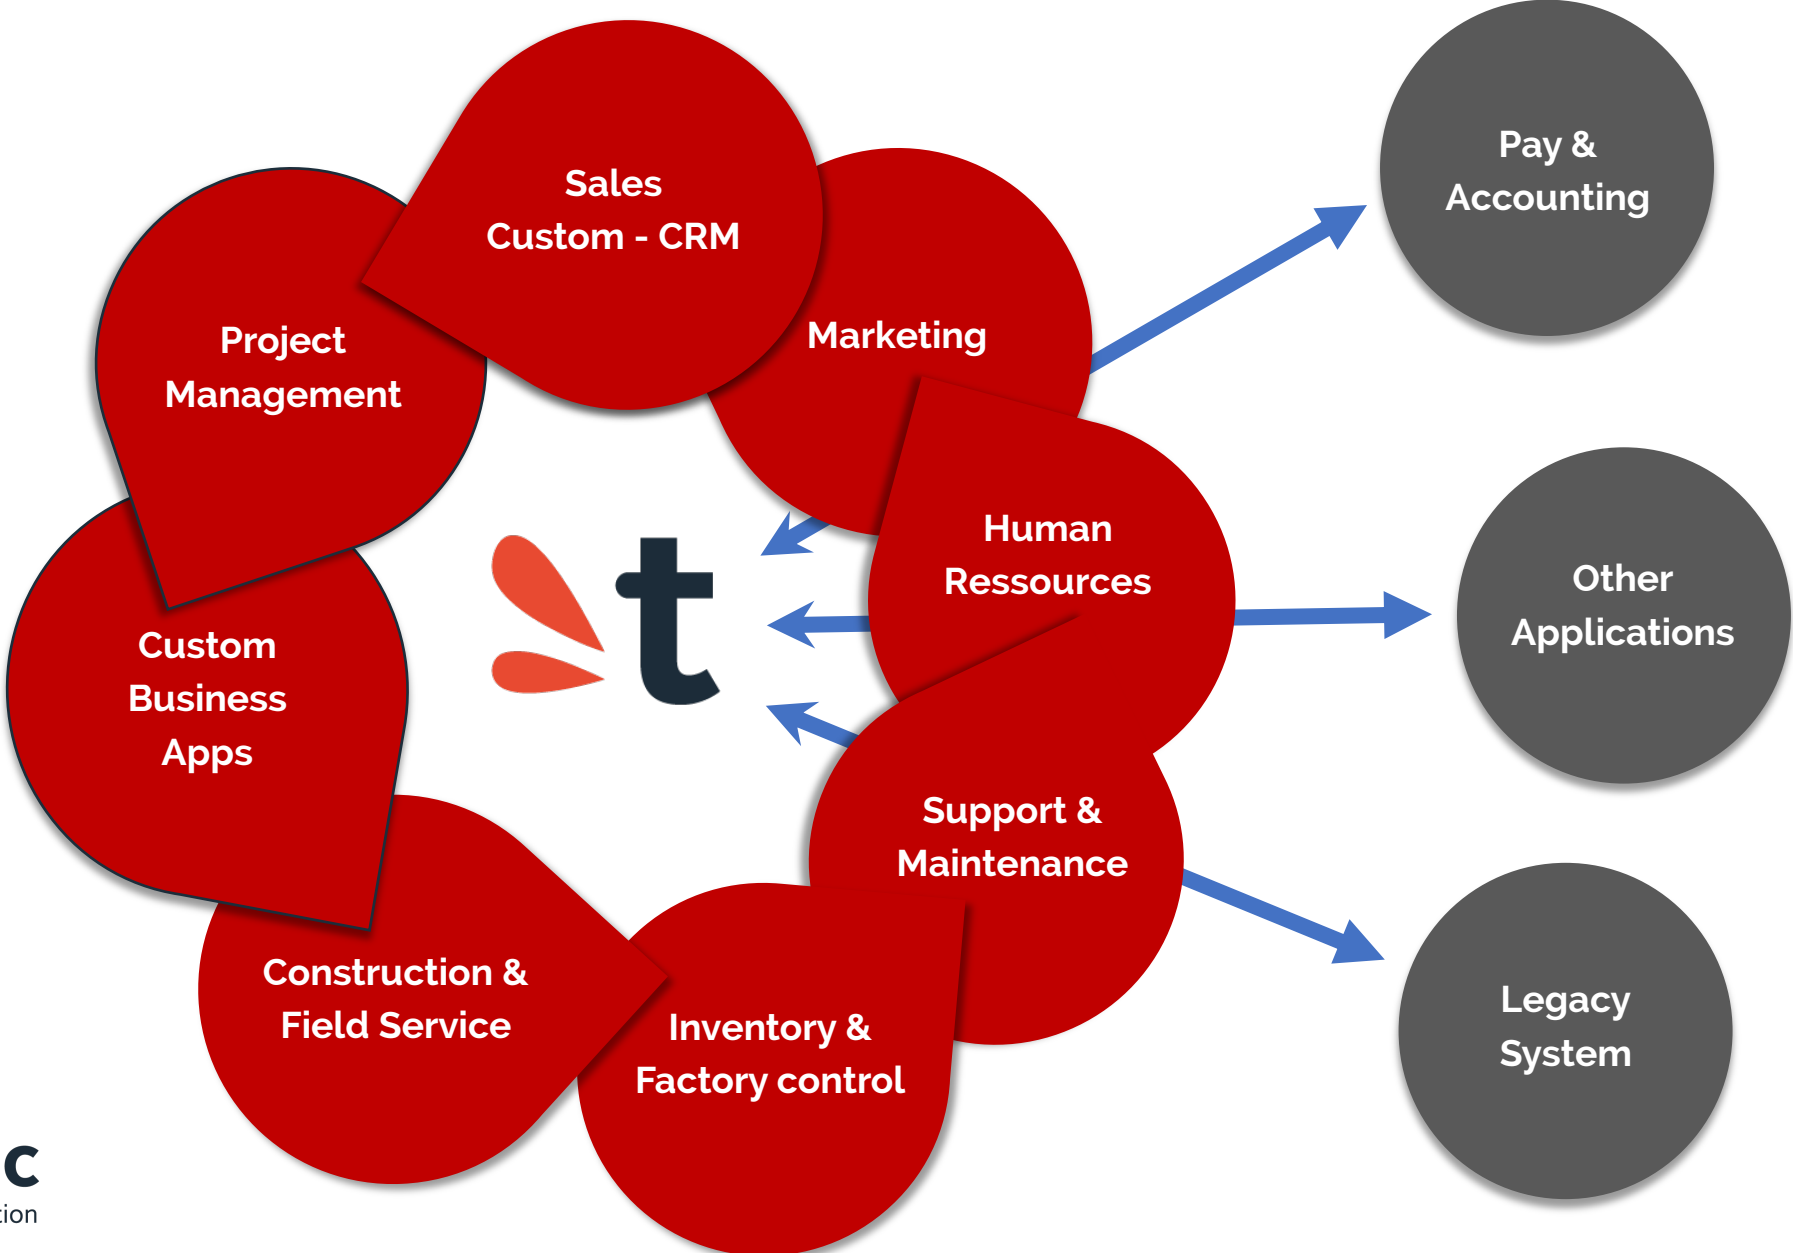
Sales
Custom - CRM

Project
Management

Marketing

Human
Ressources

Custom
Business
Apps

Support &
Maintenance

Construction &
Field Service

Inventory &
Factory control

t

Pay &
Accounting

Other
Applications

Legacy
System

c
tion